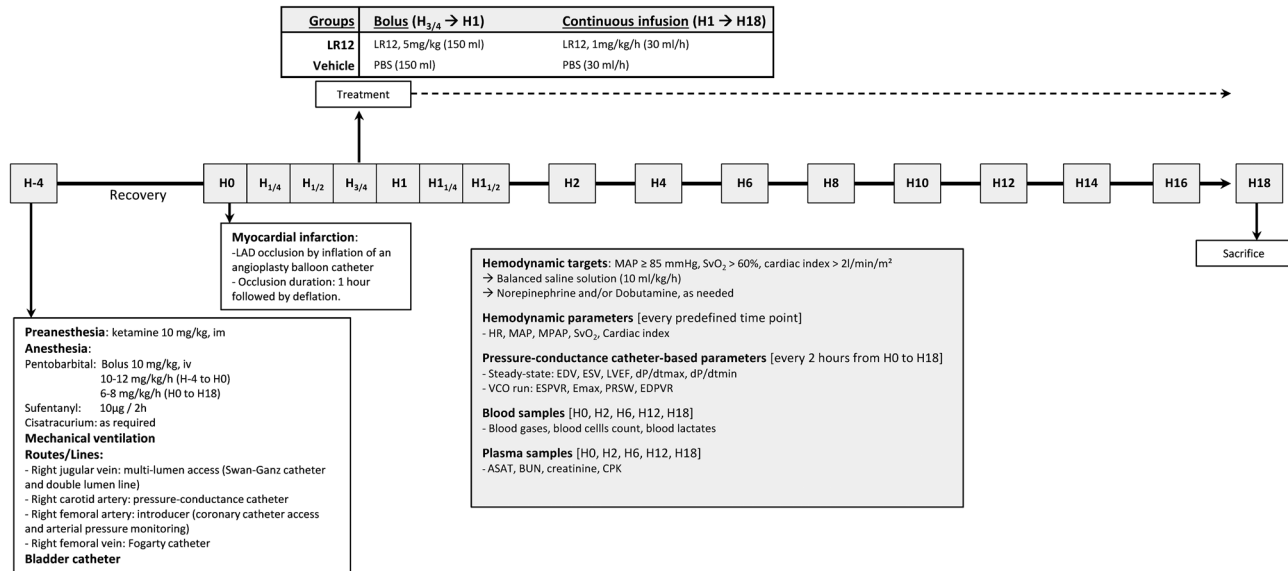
| Groups | Bolus ($H_{3/4}$ → H1) | Continuous infusion (H1 → H18) |
|---|---|---|
| LR12 | LR12, 5mg/kg (150 ml) | LR12, 1mg/kg/h (30 ml/h) |
| Vehicle | PBS (150 ml) | PBS (30 ml/h) |

Treatment

H-4 Recovery H0 $H_{1/4}$ $H_{1/2}$ $H_{3/4}$ H1 $H1_{1/4}$ $H1_{1/2}$ H2 H4 H6 H8 H10 H12 H14 H16 H18

Sacrifice

Myocardial infarction:
-LAD occlusion by inflation of an angioplasty balloon catheter
- Occlusion duration: 1 hour followed by deflation.

Hemodynamic targets: MAP ≥ 85 mmHg, $SvO_2$ > 60%, cardiac index > 2l/min/m²
→ Balanced saline solution (10 ml/kg/h)
→ Norepinephrine and/or Dobutamine, as needed

Hemodynamic parameters [every predefined time point]
- HR, MAP, MPAP, $SvO_2$, Cardiac index

Pressure-conductance catheter-based parameters [every 2 hours from H0 to H18]
- Steady-state: EDV, ESV, LVEF, dP/dtmax, dP/dtmin
- VCO run: ESPVR, Emax, PRSW, EDPVR

Blood samples [H0, H2, H6, H12, H18]
- Blood gases, blood cellls count, blood lactates

Plasma samples [H0, H2, H6, H12, H18]
- ASAT, BUN, creatinine, CPK

Preanesthesia: ketamine 10 mg/kg, im
Anesthesia:
Pentobarbital: Bolus 10 mg/kg, iv
10-12 mg/kg/h (H-4 to H0)
6-8 mg/kg/h (H0 to H18)
Sufentanyl: 10µg / 2h
Cisatracurium: as required
Mechanical ventilation
Routes/Lines:
- Right jugular vein: multi-lumen access (Swan-Ganz catheter and double lumen line)
- Right carotid artery: pressure-conductance catheter
- Right femoral artery: introducer (coronary catheter access and arterial pressure monitoring)
- Right femoral vein: Fogarty catheter
Bladder catheter